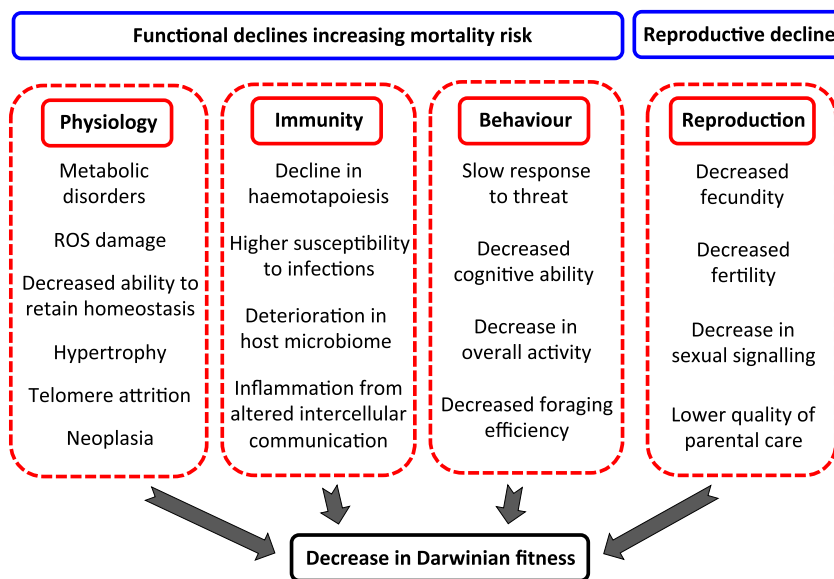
Functional declines increasing mortality risk

Reproductive decline

Physiology

Metabolic disorders

ROS damage

Decreased ability to retain homeostasis

Hypertrophy

Telomere attrition

Neoplasia

Immunity

Decline in haemotapoiesis

Higher susceptibility to infections

Deterioration in host microbiome

Inflammation from altered intercellular communication

Behaviour

Slow response to threat

Decreased cognitive ability

Decrease in overall activity

Decreased foraging efficiency

Reproduction

Decreased fecundity

Decreased fertility

Decrease in sexual signalling

Lower quality of parental care

Decrease in Darwinian fitness